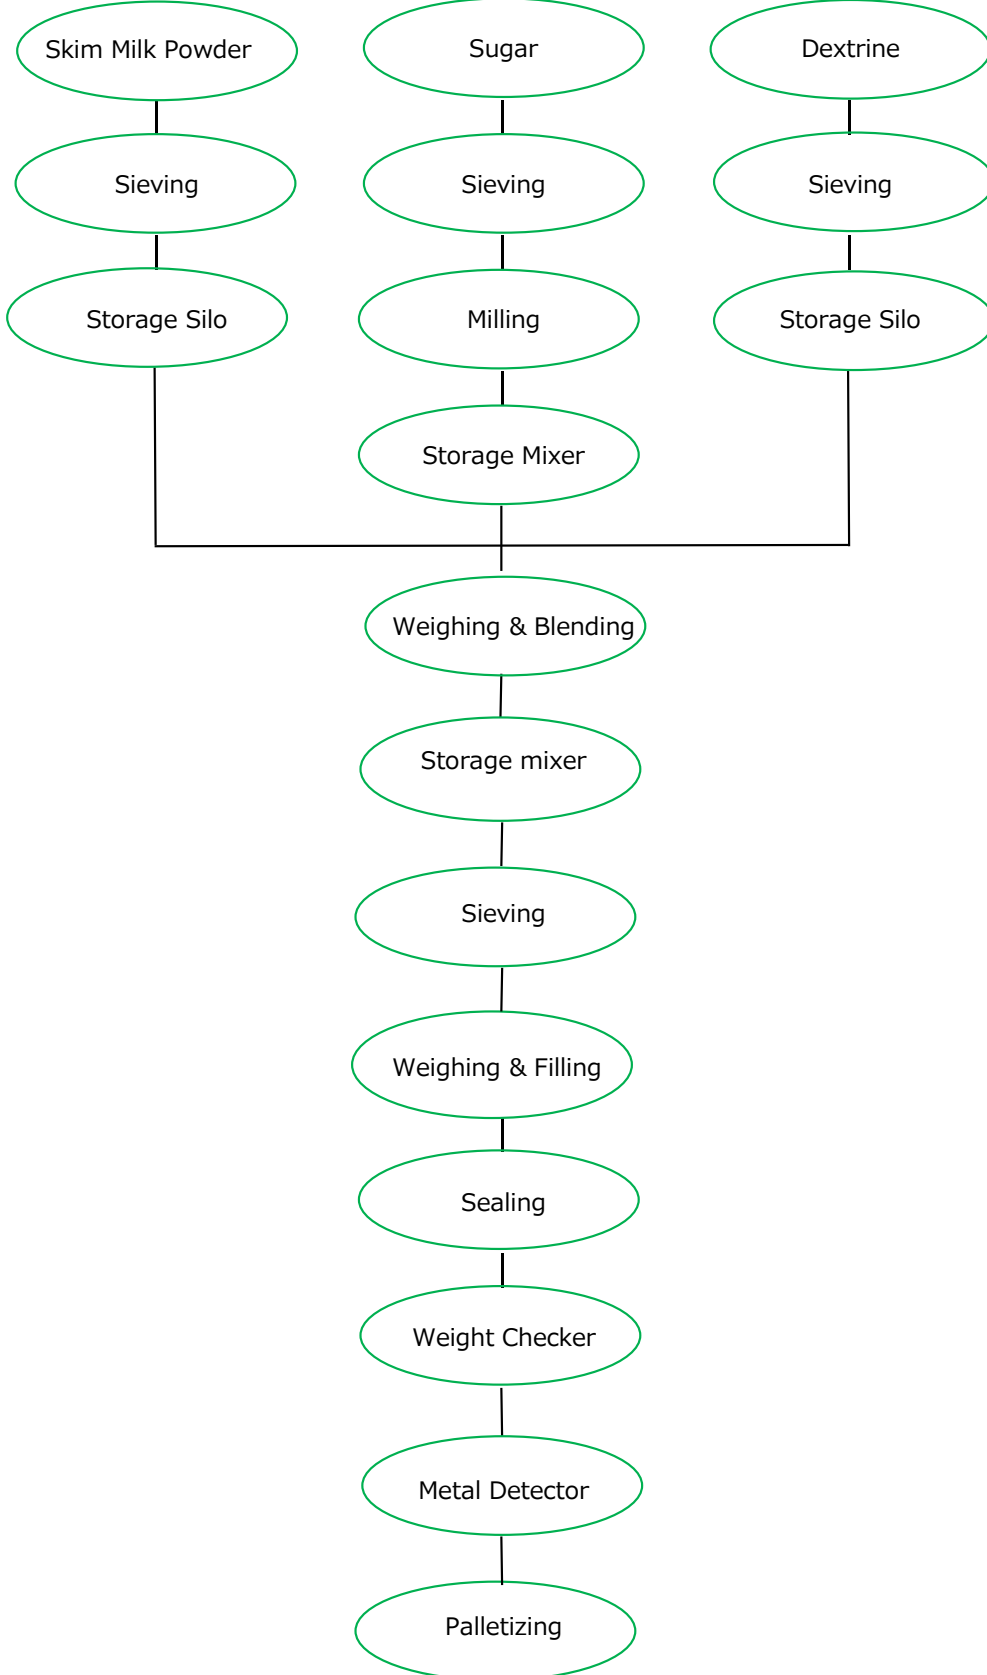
Skim Milk Powder

Sieving

Storage Silo

Sugar

Sieving

Milling

Storage Mixer

Dextrine

Sieving

Storage Silo

Weighing & Blending

Storage mixer

Sieving

Weighing & Filling

Sealing

Weight Checker

Metal Detector

Palletizing